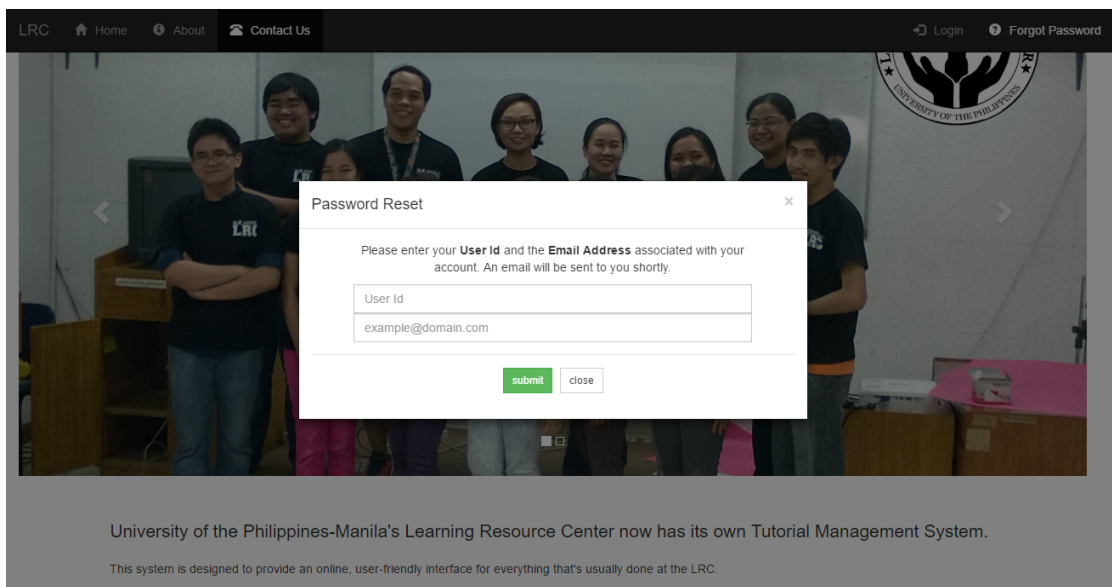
LRC Home About Contact Us Login Forgot Password

UNIVERSITY OF THE PHILIPPINES

Password Reset ×

Please enter your **User Id** and the **Email Address** associated with your account. An email will be sent to you shortly.

User Id

example@domain.com

submit close

University of the Philippines-Manila's Learning Resource Center now has its own Tutorial Management System.

This system is designed to provide an online, user-friendly interface for everything that's usually done at the LRC.